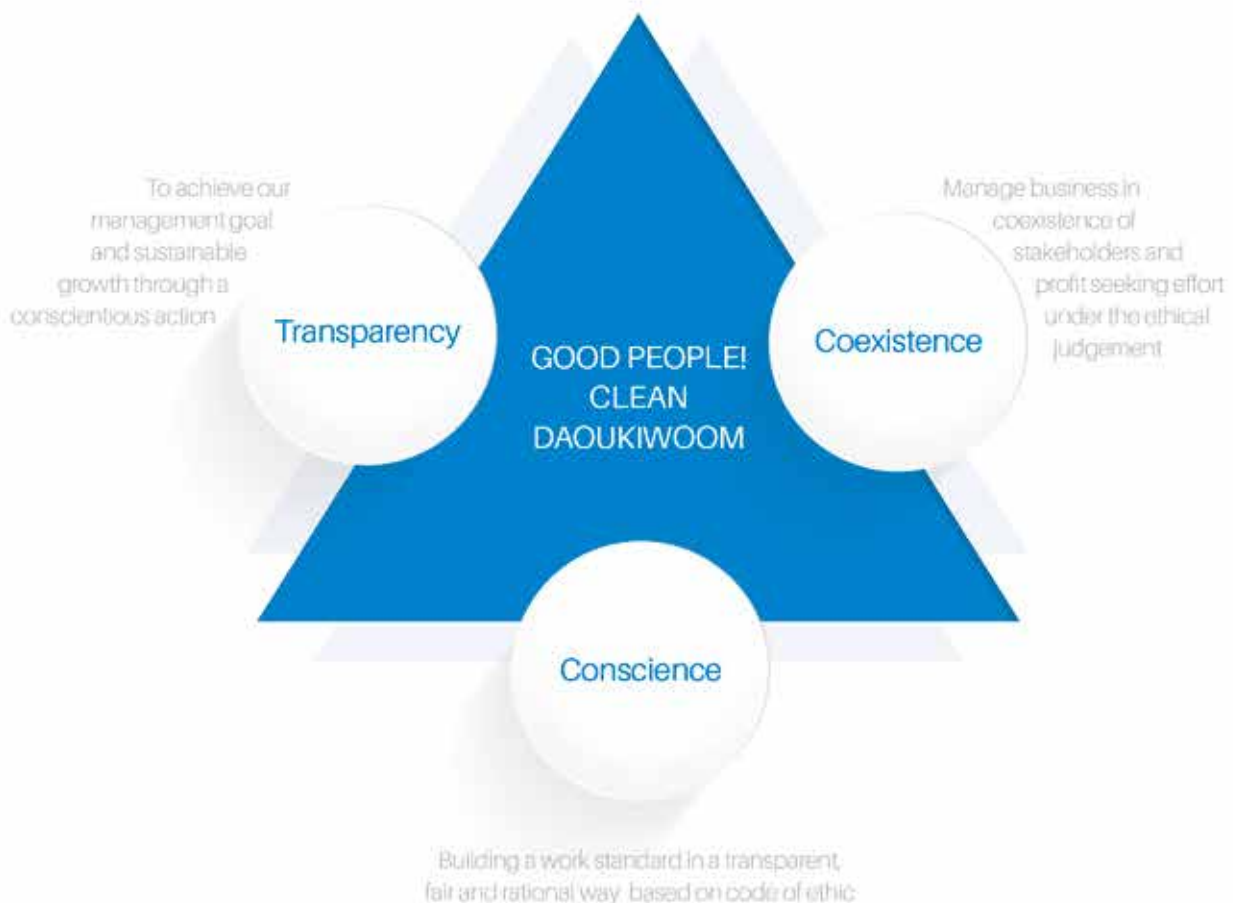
To achieve our management goal and sustainable growth through a conscientious action

Transparency

GOOD PEOPLE! CLEAN DAOUKIWOOM

Manage business in coexistence of stakeholders and profit seeking effort under the ethical judgement

Coexistence

Conscience

Building a work standard in a transparent, fair and rational way based on code of ethic